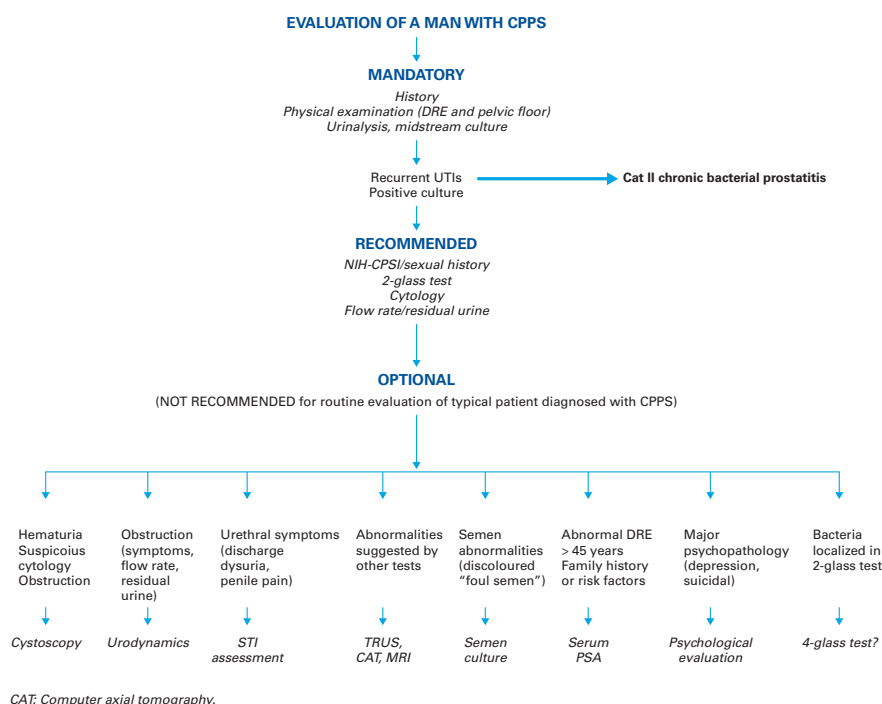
EVALUATION OF A MAN WITH CPPS

MANDATORY

History
Physical examination (DRE and pelvic floor)
Urinalysis, midstream culture

Recurrent UTIs
Positive culture

Cat II chronic bacterial prostatitis

RECOMMENDED

NIH-CPSI/sexual history
2-glass test
Cytology
Flow rate/residual urine

OPTIONAL

(NOT RECOMMENDED for routine evaluation of typical patient diagnosed with CPPS)

Hematuria
Suspicoius cytology
Obstruction

Cystoscopy

Obstruction (symptoms, flow rate, residual urine)

Urodynamics

Urethral symptoms (discharge dysuria, penile pain)

STI assessment

Abnormalities suggested by other tests

TRUS, CAT, MRI

Semen abnormalities (discoloured "foul semen")

Semen culture

Abnormal DRE
> 45 years
Family history or risk factors

Serum PSA

Major psychopathology (depression, suicidal)

Psychological evaluation

Bacteria localized in 2-glass test

4-glass test?

CAT: Computer axial tomography.